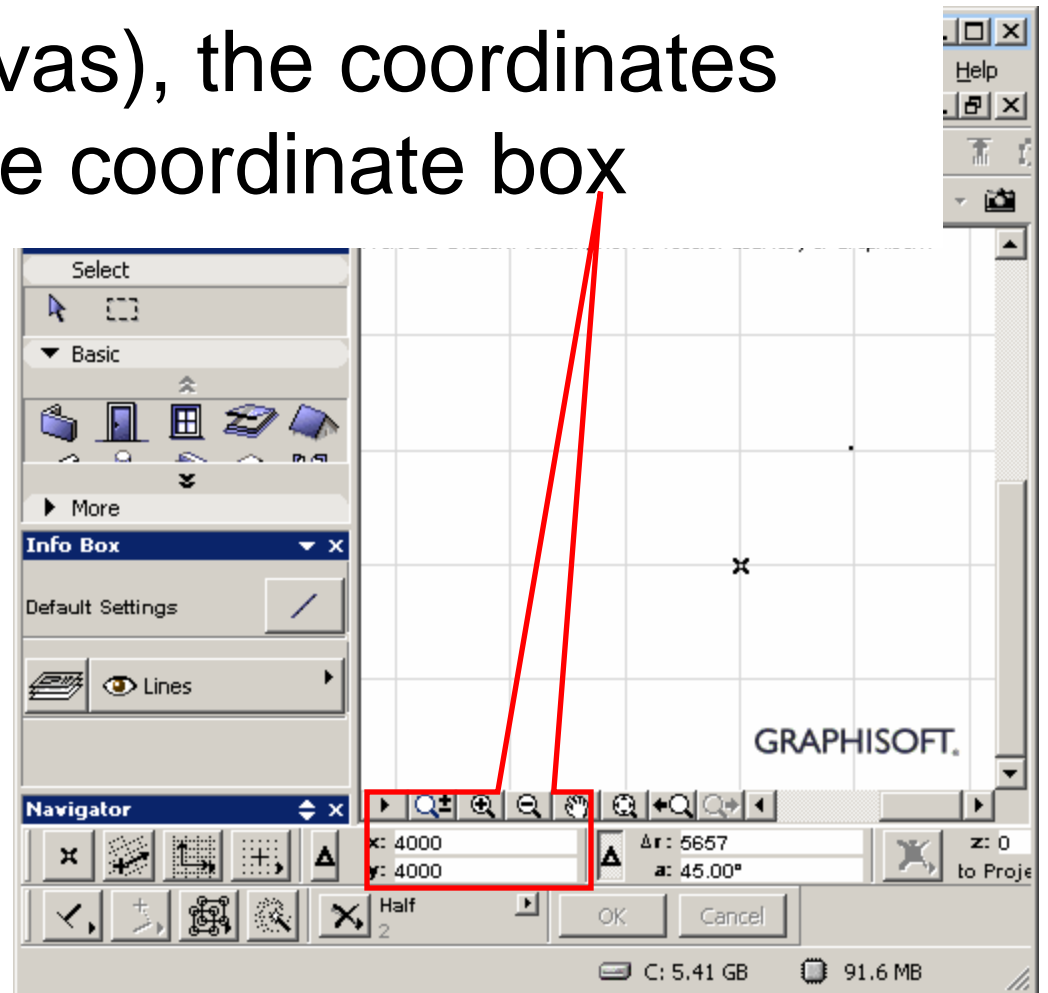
vas), the coordinates
e coordinate box

Help

Select

Basic

More

Info Box

Default Settings

Lines

GRAPHISOFT.

Navigator

x: 4000
y: 4000

Δr: 5657
a: 45.00°

z: 0
to Proje

Half
2

OK

Cancel

C: 5.41 GB

91.6 MB